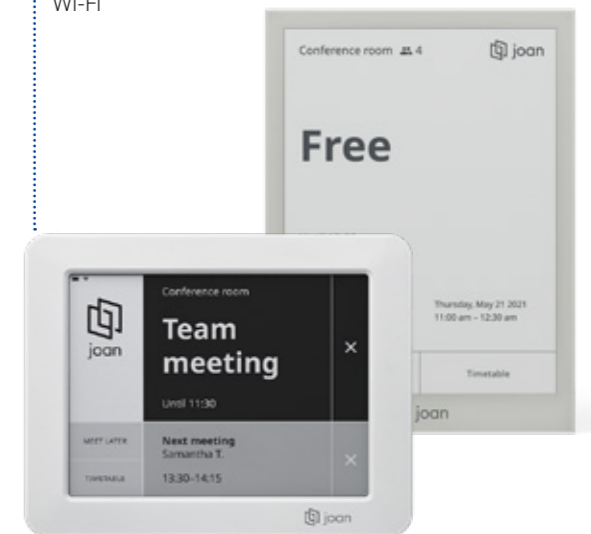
Wi-Fi

Conference room 4

joan

Free

Thursday, May 21 2021
11:00 am - 12:30 am

Timetable

joan

joan

Conference room

Team meeting

Until 11:30

MEET LATER

TIMETABLE

Next meeting
Samantha T.

13:30-14:15

joan